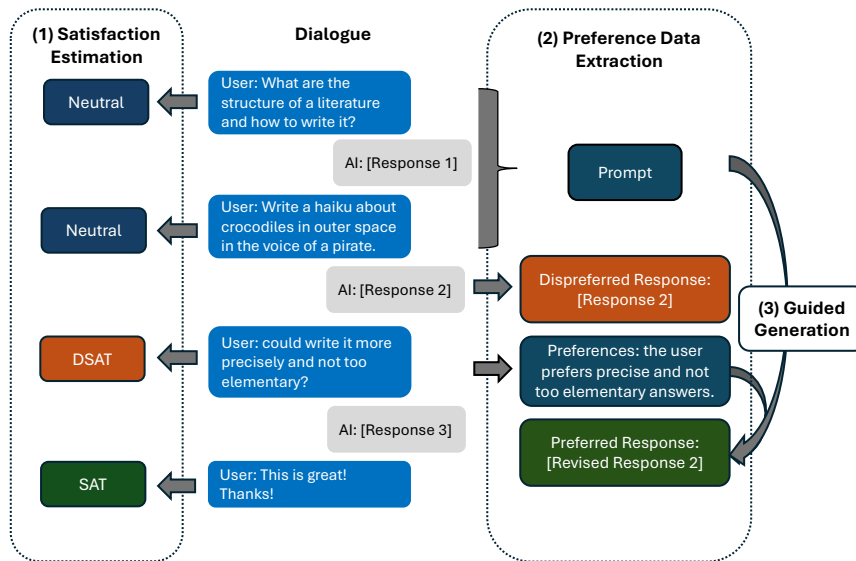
(1) Satisfaction Estimation

Dialogue

(2) Preference Data Extraction

Neutral

User: What are the structure of a literature and how to write it?

AI: [Response 1]

Prompt

Neutral

User: Write a haiku about crocodiles in outer space in the voice of a pirate.

AI: [Response 2]

Dispreferred Response: [Response 2]

(3) Guided Generation

DSAT

User: could write it more precisely and not too elementary?

Preferences: the user prefers precise and not too elementary answers.

AI: [Response 3]

Preferred Response: [Revised Response 2]

SAT

User: This is great! Thanks!